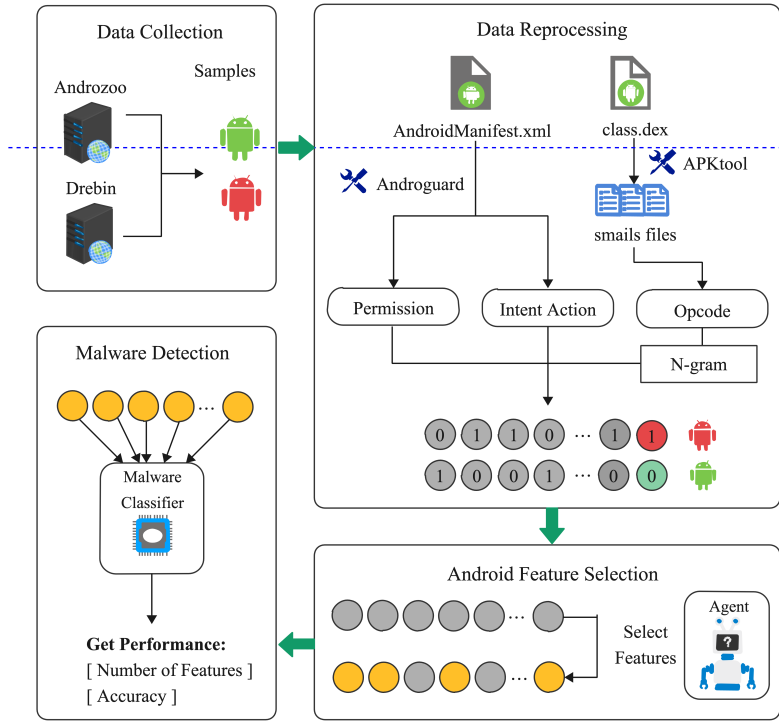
Data Collection

Samples

Androzoo

Drebin

Data Reprocessing

AndroidManifest.xml

class.dex

Androguard

APKtool

smails files

Permission

Intent Action

Opcode

N-gram

0 1 1 0 ··· 1 1

1 0 0 1 ··· 0 0

Malware Detection

···

Malware Classifier

Get Performance:
[ Number of Features ]
[ Accuracy ]

Android Feature Selection

···

···

Select Features

Agent

?